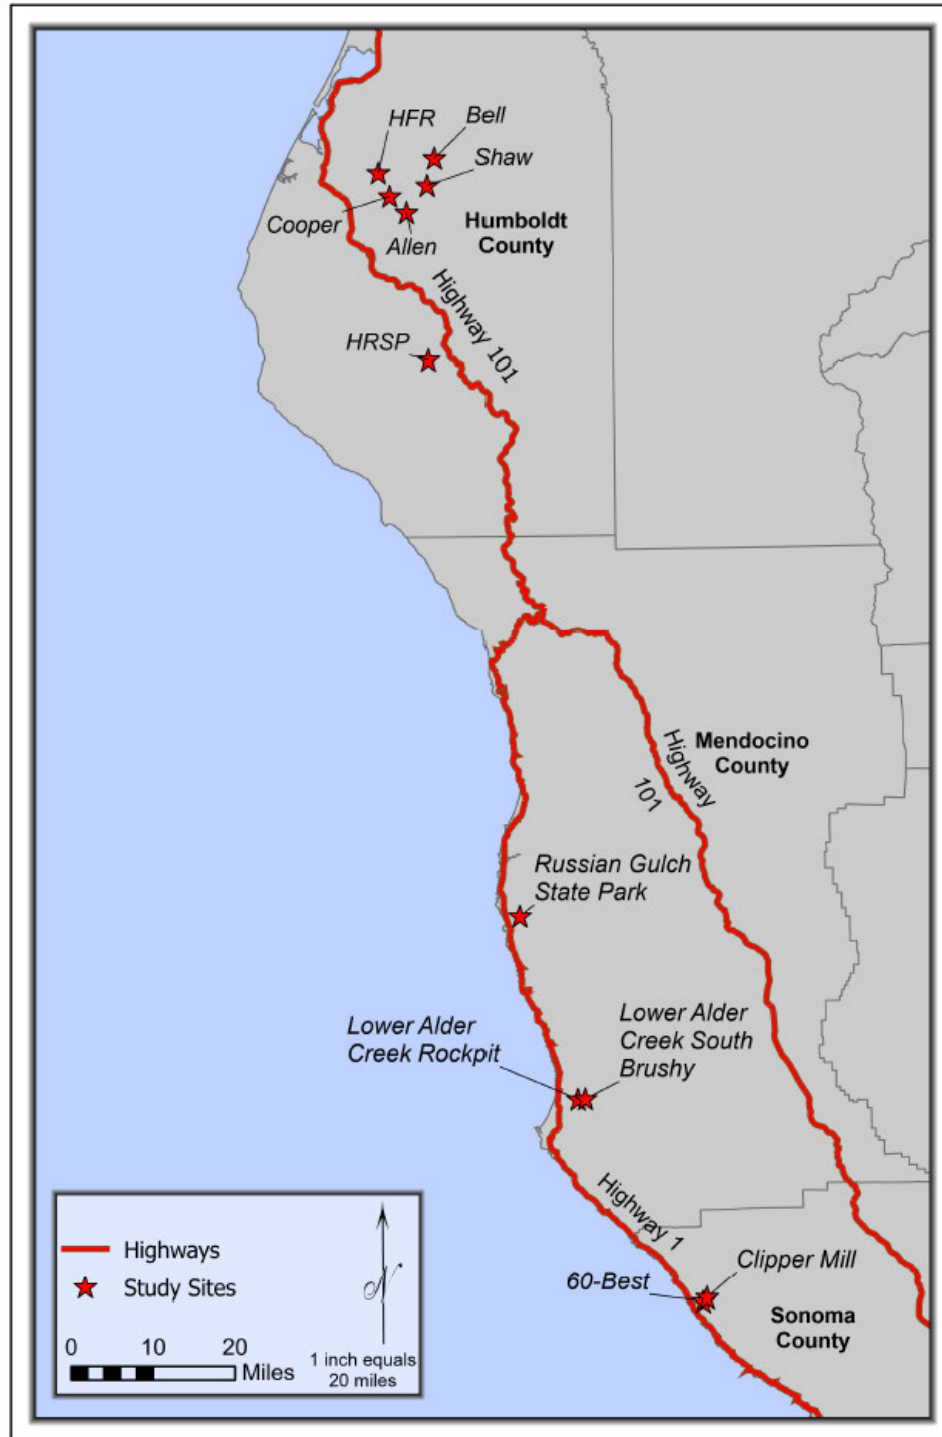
HFR
Bell
Shaw
Cooper
Allen
Humboldt County
Highway 101
HRSP
Mendocino County
Highway 101
Russian Gulch State Park
Lower Alder Creek Rockpit
Lower Alder Creek South Brushy
Highway 1
Clipper Mill
60-Best
Sonoma County
Highways
Study Sites
0 10 20 Miles
N
1 inch equals 20 miles